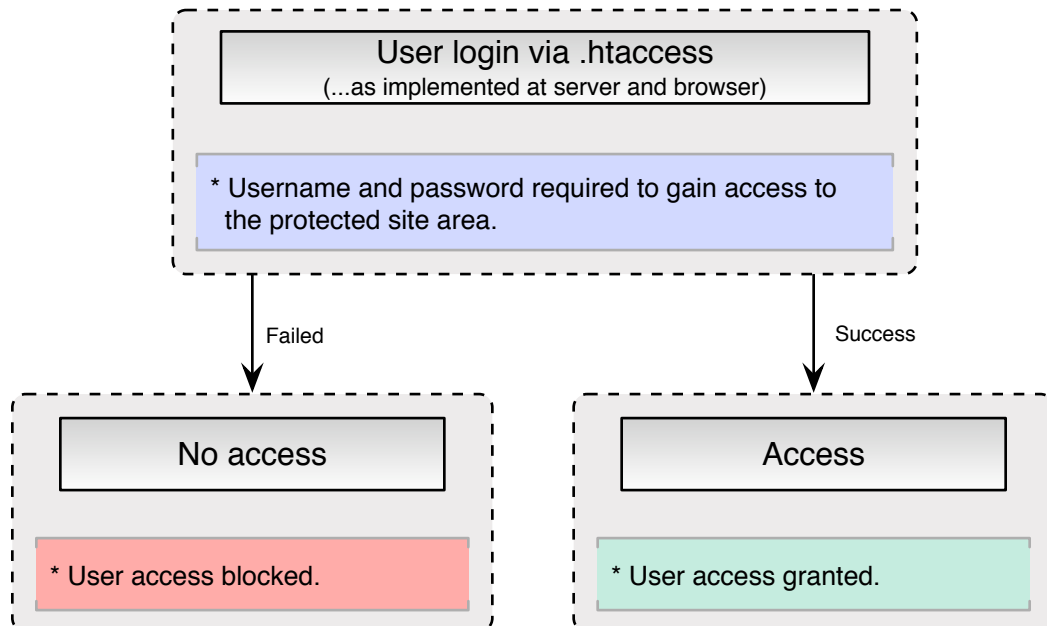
User login via .htaccess
(...as implemented at server and browser)

* Username and password required to gain access to the protected site area.

Failed

Success

No access

* User access blocked.

Access

* User access granted.